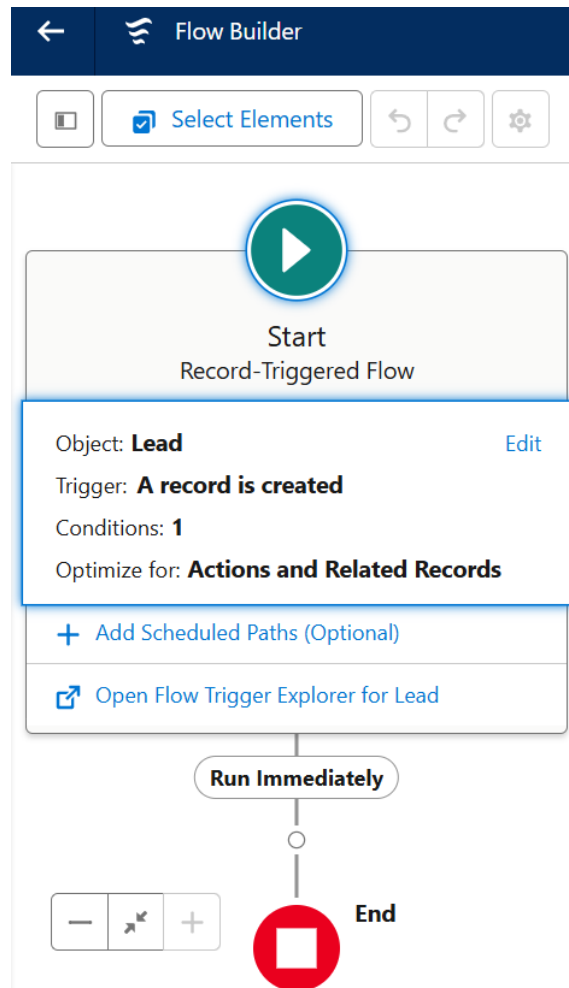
Flow Builder

Select Elements

Start
Record-Triggered Flow

Object: **Lead**
Edit
Trigger: **A record is created**
Conditions: **1**
Optimize for: **Actions and Related Records**

Add Scheduled Paths (Optional)

Open Flow Trigger Explorer for Lead

Run Immediately

End